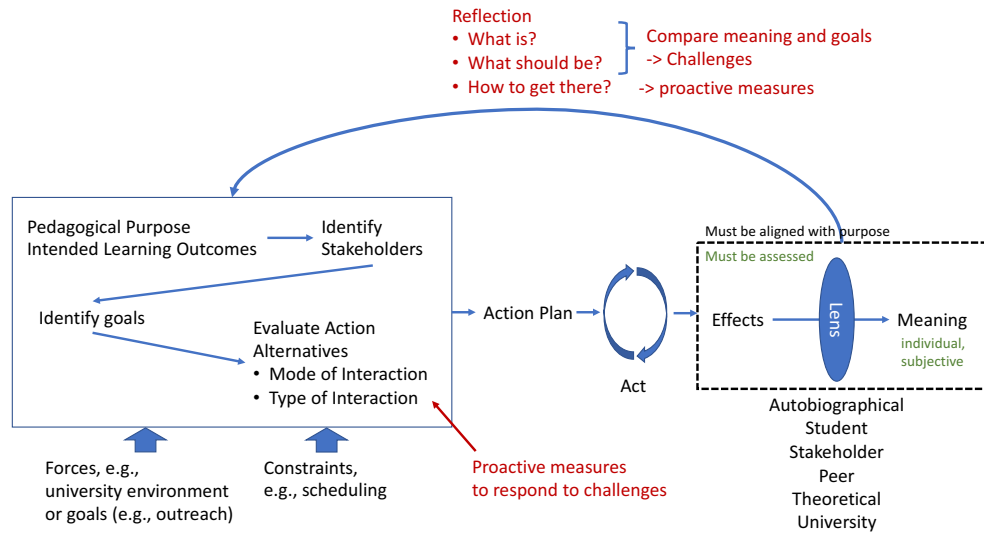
Reflection
• What is?
• What should be?
• How to get there?

Compare meaning and goals
-> Challenges
-> proactive measures

Pedagogical Purpose
Intended Learning Outcomes

Identify
Stakeholders

Identify goals

Evaluate Action Alternatives
• Mode of Interaction
• Type of Interaction

Action Plan

Act

Must be aligned with purpose
Must be assessed

Effects

Lens

Meaning
individual, subjective

Autobiographical
Student
Stakeholder
Peer
Theoretical
University

Forces, e.g., university environment or goals (e.g., outreach)

Constraints, e.g., scheduling

Proactive measures to respond to challenges